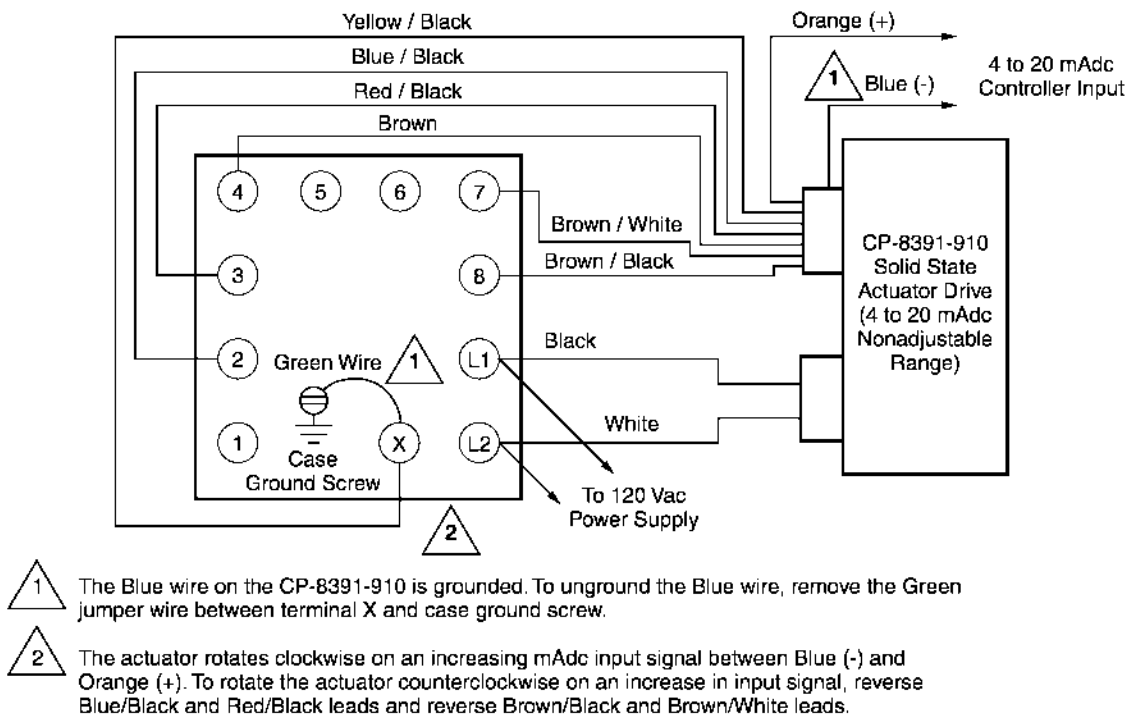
Yellow / Black

Orange (+)

Blue / Black

1 Blue (-)

4 to 20 mAdc
Controller Input

Red / Black

Brown

4 5 6 7

Brown / White

3 8

Brown / Black

CP-8391-910
Solid State
Actuator Drive
(4 to 20 mAdc
Nonadjustable
Range)

2 Green Wire 1 L1

Black

1 X L2

White

Case
Ground Screw

To 120 Vac
Power Supply

2

1 The Blue wire on the CP-8391-910 is grounded. To unground the Blue wire, remove the Green jumper wire between terminal X and case ground screw.

2 The actuator rotates clockwise on an increasing mAdc input signal between Blue (-) and Orange (+). To rotate the actuator counterclockwise on an increase in input signal, reverse Blue/Black and Red/Black leads and reverse Brown/Black and Brown/White leads.